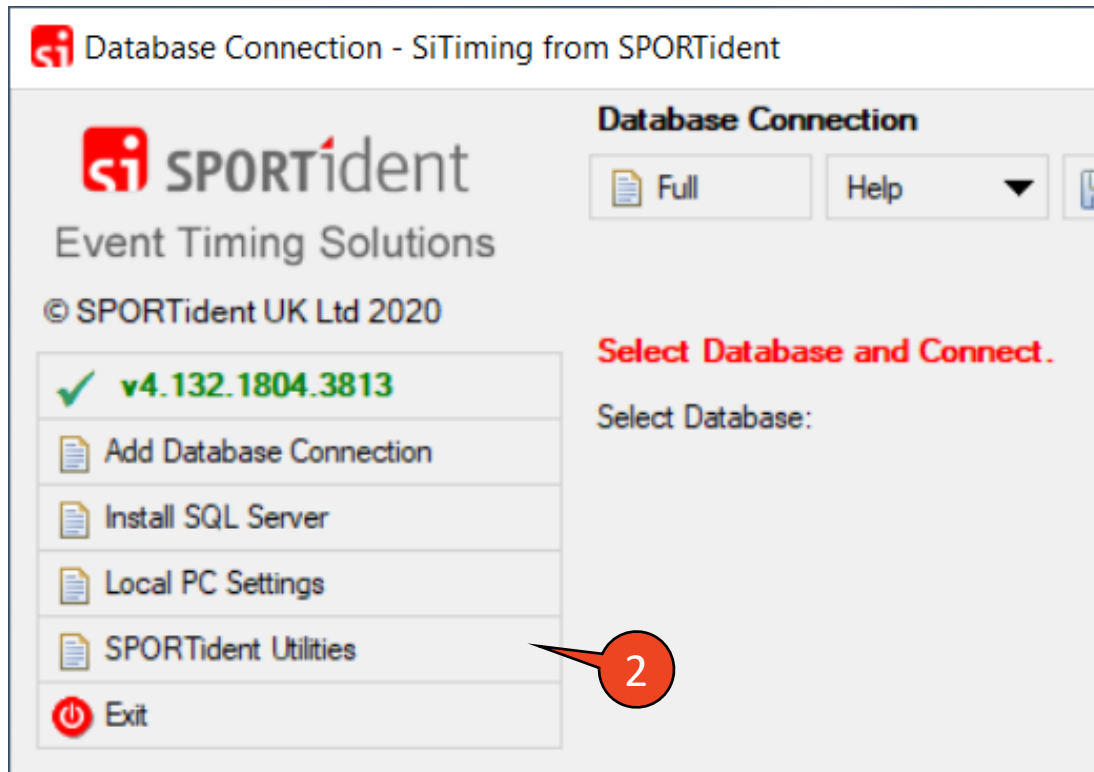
Database Connection - SiTiming from SPORTident

si SPORTident
Event Timing Solutions

© SPORTident UK Ltd 2020

v4.132.1804.3813
Add Database Connection
Install SQL Server
Local PC Settings
SPORTident Utilities
Exit

Database Connection
Full
Help

Select Database and Connect.
Select Database:

2